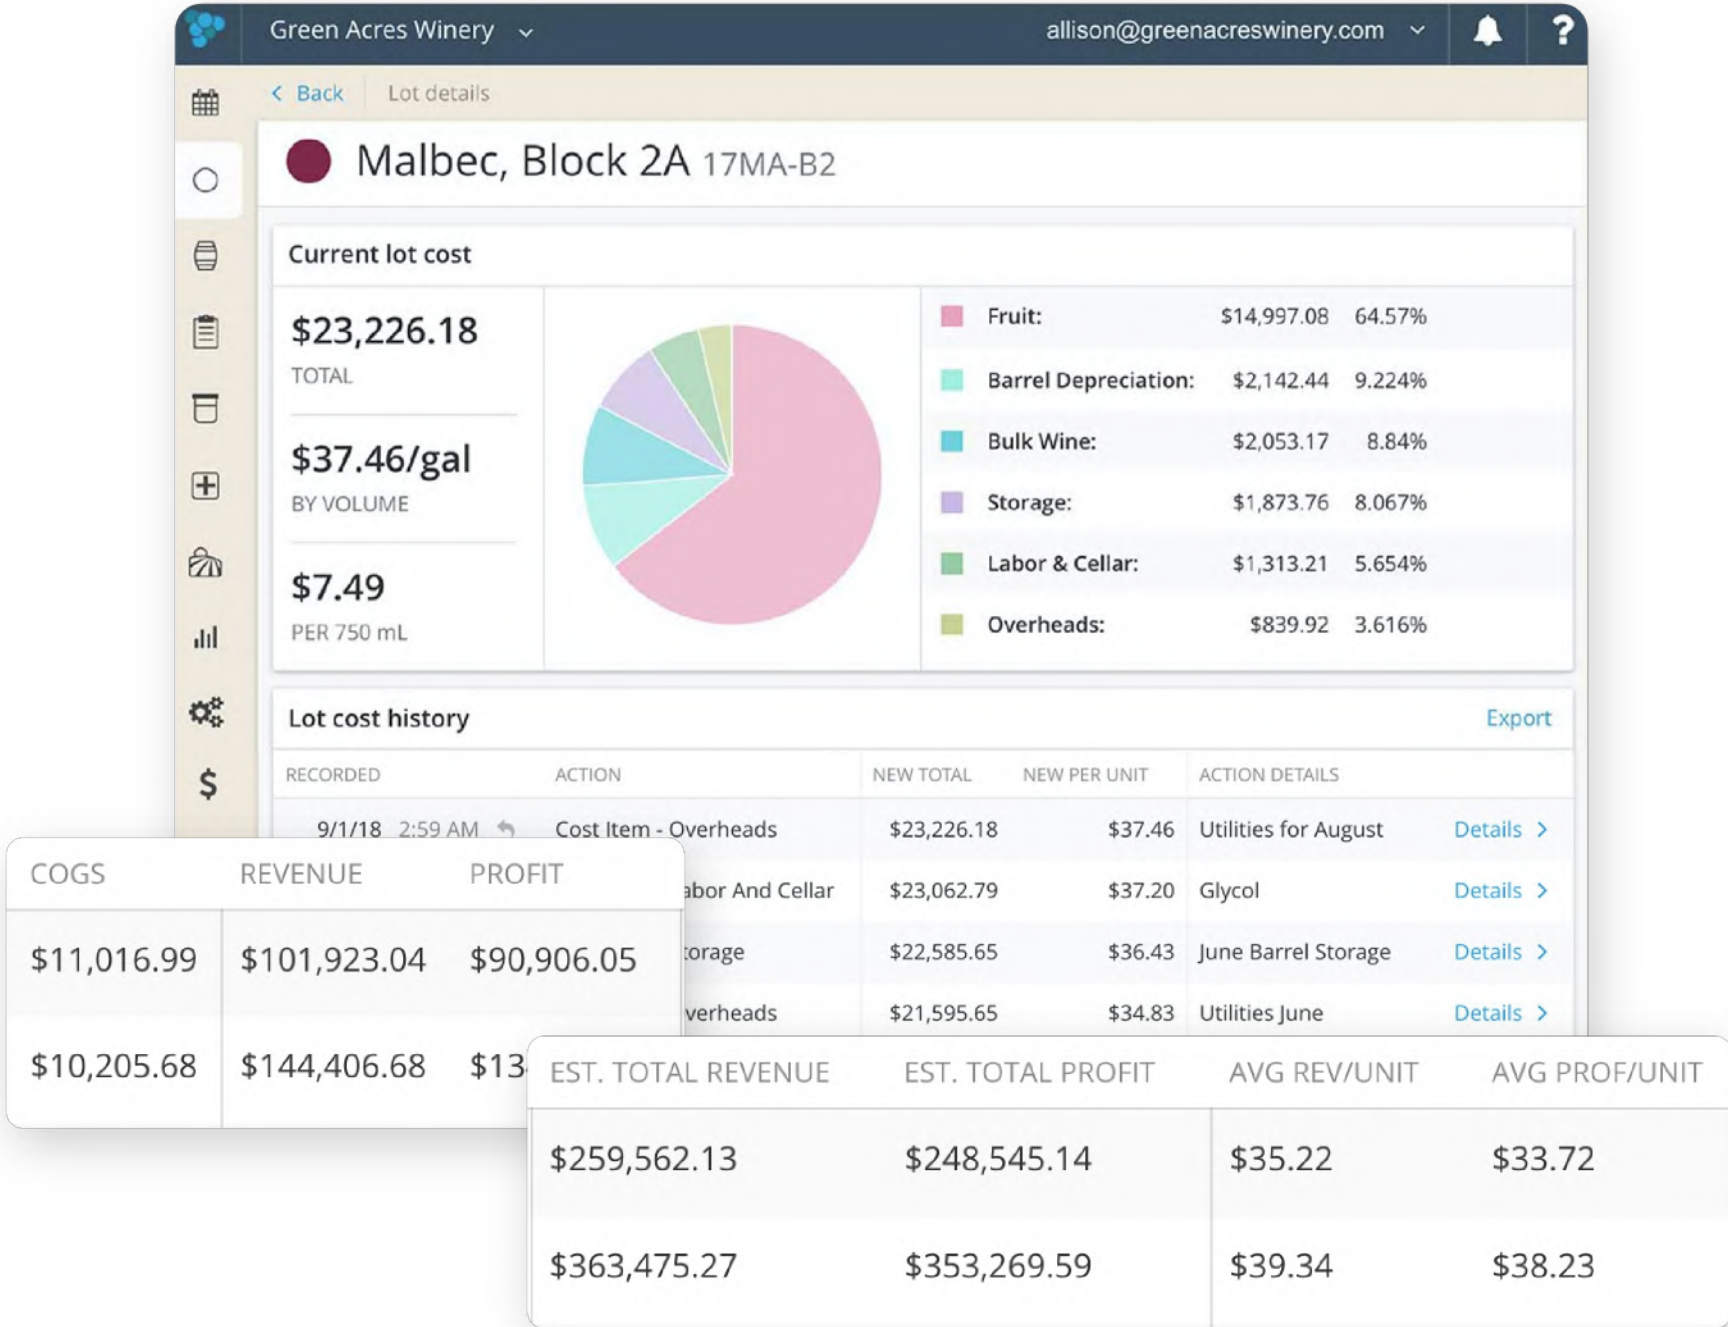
Green Acres Winery

allison@greenacreswinery.com

< Back | Lot details

Malbec, Block 2A 17MA-B2

Current lot cost

$23,226.18
TOTAL

$37.46/gal
BY VOLUME

$7.49
PER 750 mL

| | | |
|---|---|---|
| Fruit: | $14,997.08 | 64.57% |
| Barrel Depreciation: | $2,142.44 | 9.224% |
| Bulk Wine: | $2,053.17 | 8.84% |
| Storage: | $1,873.76 | 8.067% |
| Labor & Cellar: | $1,313.21 | 5.654% |
| Overheads: | $839.92 | 3.616% |

Lot cost history

Export

| RECORDED | ACTION | NEW TOTAL | NEW PER UNIT | ACTION DETAILS | |
|---|---|---|---|---|---|
| 9/1/18 2:59 AM | Cost Item - Overheads | $23,226.18 | $37.46 | Utilities for August | Details > |
| | abor And Cellar | $23,062.79 | $37.20 | Glycol | Details > |
| | torage | $22,585.65 | $36.43 | June Barrel Storage | Details > |
| | verheads | $21,595.65 | $34.83 | Utilities June | Details > |

| COGS | REVENUE | PROFIT |
|---|---|---|
| $11,016.99 | $101,923.04 | $90,906.05 |
| $10,205.68 | $144,406.68 | $13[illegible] |

| EST. TOTAL REVENUE | EST. TOTAL PROFIT | AVG REV/UNIT | AVG PROF/UNIT |
|---|---|---|---|
| $259,562.13 | $248,545.14 | $35.22 | $33.72 |
| $363,475.27 | $353,269.59 | $39.34 | $38.23 |